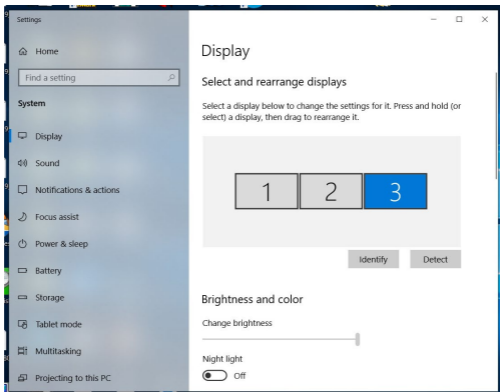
Settings

Home

Find a setting

System

Display

Sound

Notifications & actions

Focus assist

Power & sleep

Battery

Storage

Tablet mode

Multitasking

Projecting to this PC

Display

Select and rearrange displays

Select a display below to change the settings for it. Press and hold (or select) a display, then drag to rearrange it.

1 2 3

Identify Detect

Brightness and color

Change brightness

Night light

Off